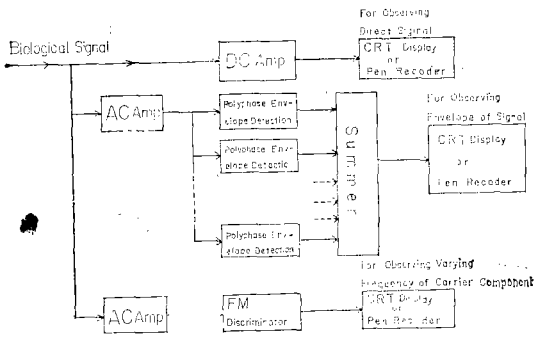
Biological Signal

DC Amp

For Observing Direct Signal

CRT Display or Pen Recoder

AC Amp

Polyphase Envelope Detection

Polyphase Envelope Detectio

Polyphase Envelope Detection

Summer

For Observing Envelope of Signal

CRT Display or Pen Recoder

AC Amp

FM Discriminator

For Observing Varying Frequency of Carrier Component

CRT Display or Pen Recoder